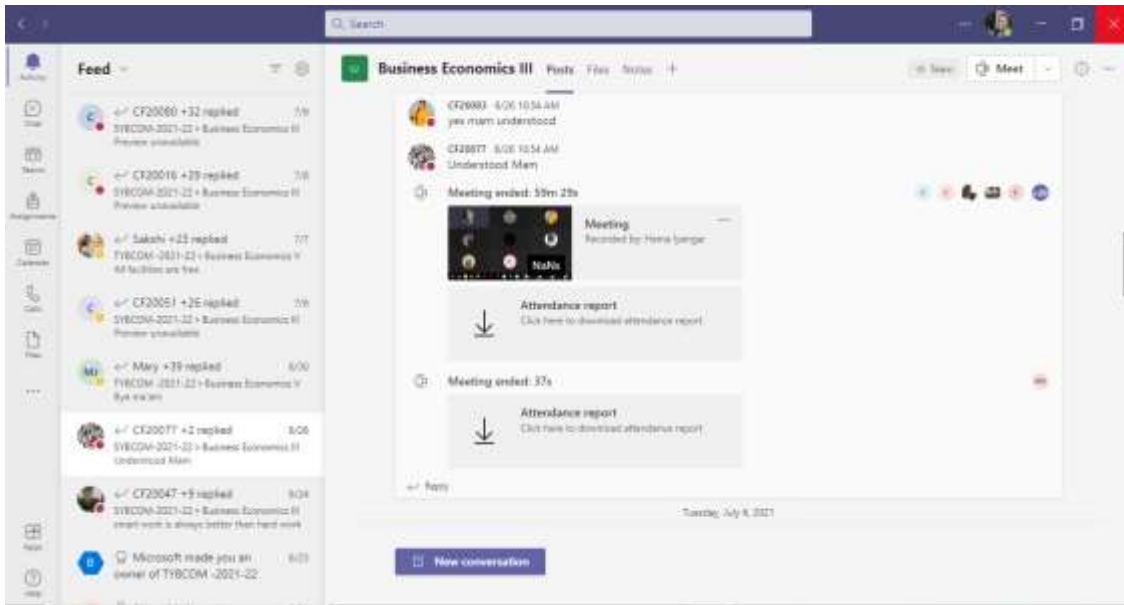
Search

Activity
Chat
Teams
Assignments
Calendar
Calls
Files
...
Apps
Help

Feed

CF20080 +32 replied 7/8
SYBCOM-2021-22 › Business Economics III
Preview unavailable

CF20016 +29 replied 7/8
SYBCOM-2021-22 › Business Economics III
Preview unavailable

Sakshi +23 replied 7/7
TYBCOM -2021-22 › Business Economics V
All facilities are free

CF20051 +26 replied 7/6
SYBCOM-2021-22 › Business Economics III
Preview unavailable

Mary +39 replied 6/30
TYBCOM -2021-22 › Business Economics V
Bye ma'am

CF20077 +2 replied 6/26
SYBCOM-2021-22 › Business Economics III
Understood Mam

CF20047 +9 replied 6/24
SYBCOM-2021-22 › Business Economics III
smart work is always better than hard work

Microsoft made you an owner of TYBCOM -2021-22 6/23

Business Economics III Posts Files Notes +

Team Meet

CF20083 6/26 10:54 AM
yes mam understood

CF20077 6/26 10:54 AM
Understood Mam

Meeting ended: 59m 29s

Meeting
Recorded by: Hema Iyengar

NaNs

Attendance report
Click here to download attendance report

Meeting ended: 37s

Attendance report
Click here to download attendance report

Reply

Tuesday, July 6, 2021

New conversation